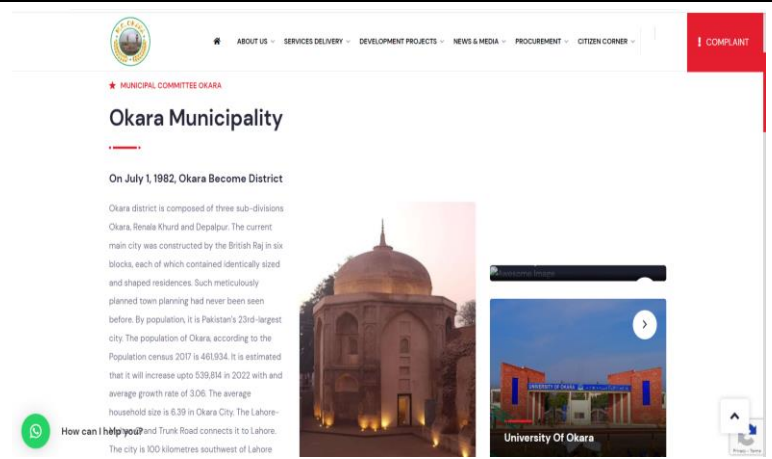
ABOUT US SERVICES DELIVERY DEVELOPMENT PROJECTS NEWS & MEDIA PROCUREMENT CITIZEN CORNER

COMPLAINT

MUNICIPAL COMMITTEE OKARA

Okara Municipality

On July 1, 1982, Okara Become District

Okara district is composed of three sub-divisions Okara, Renala Khurd and Depalpur. The current main city was constructed by the British Raj in six blocks, each of which contained identically sized and shaped residences. Such meticulously planned town planning had never been seen before. By population, it is Pakistan's 23rd-largest city. The population of Okara, according to the Population census 2017 is 461,934. It is estimated that it will increase upto 539,814 in 2022 with and average growth rate of 3.06. The average household size is 6.39 in Okara City. The Lahore-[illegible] and Trunk Road connects it to Lahore. The city is 100 kilometres southwest of Lahore

How can I help you?

Awesome Image

UNIVERSITY OF OKARA

University Of Okara